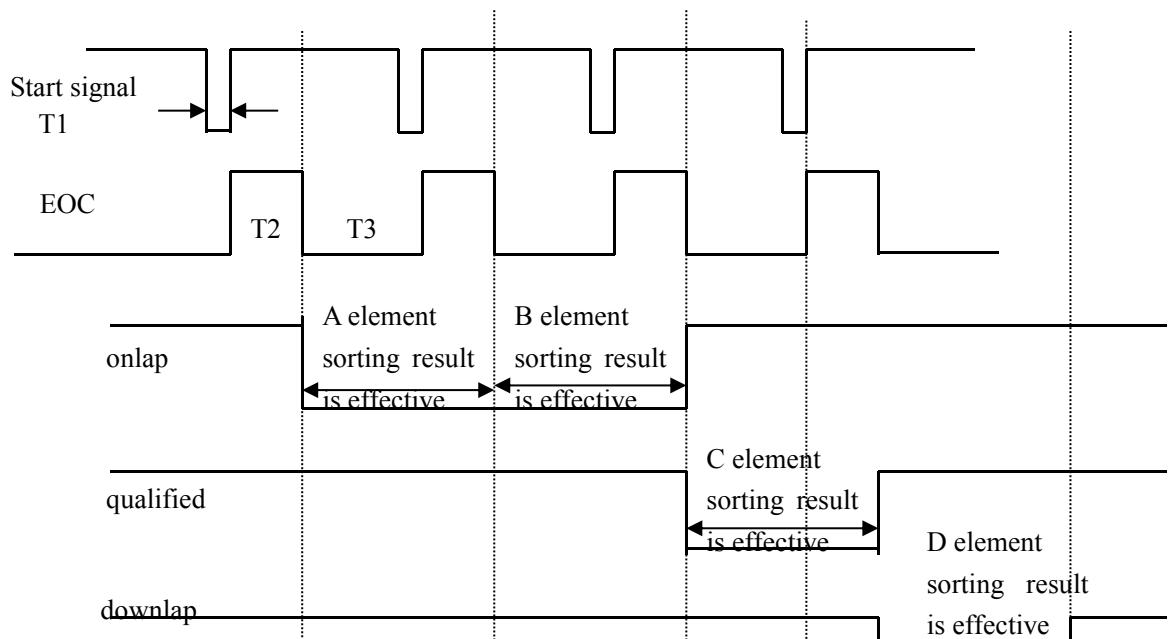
Start signal
T1

EOC

T2 T3

A element sorting result is effective

B element sorting result is effective

onlap

C element sorting result is effective

qualified

D element sorting result is effective

downlap